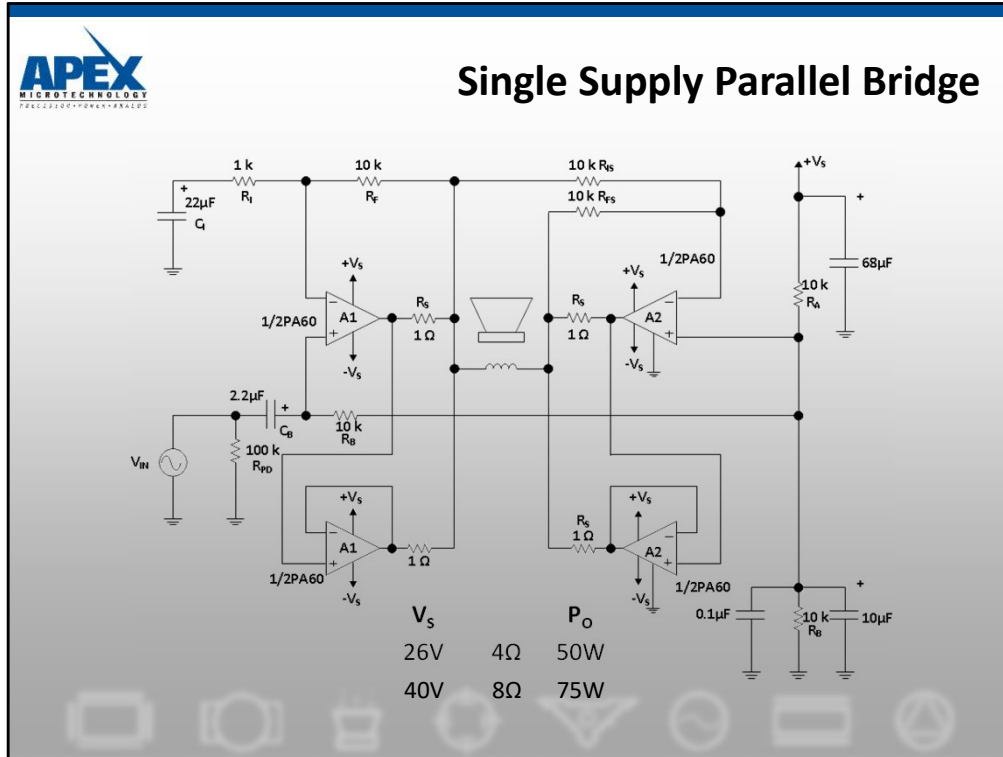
APEX
MICROTECHNOLOGY
PRECISION • POWER • ANALOG

Single Supply Parallel Bridge

1 k
$R_I$
+
22µF
$C_I$
10 k
$R_F$
10 k $R_{IS}$
10 k $R_{FS}$
+$V_S$
+
68µF
1/2PA60
+$V_S$
$R_S$
1 Ω
A1
-$V_S$
1/2PA60
$R_S$
1 Ω
A2
+$V_S$
-$V_S$
10 k
$R_A$
2.2µF
+
$C_B$
10 k
$R_B$
$V_{IN}$
100 k
$R_{PD}$
+$V_S$
A1
-$V_S$
1/2PA60
1 Ω
$R_S$
1 Ω
+$V_S$
A2
-$V_S$
1/2PA60
+
0.1µF
10 k
$R_B$
10µF

| $V_S$ | | $P_O$ |
|---|---|---|
| 26V | 4Ω | 50W |
| 40V | 8Ω | 75W |